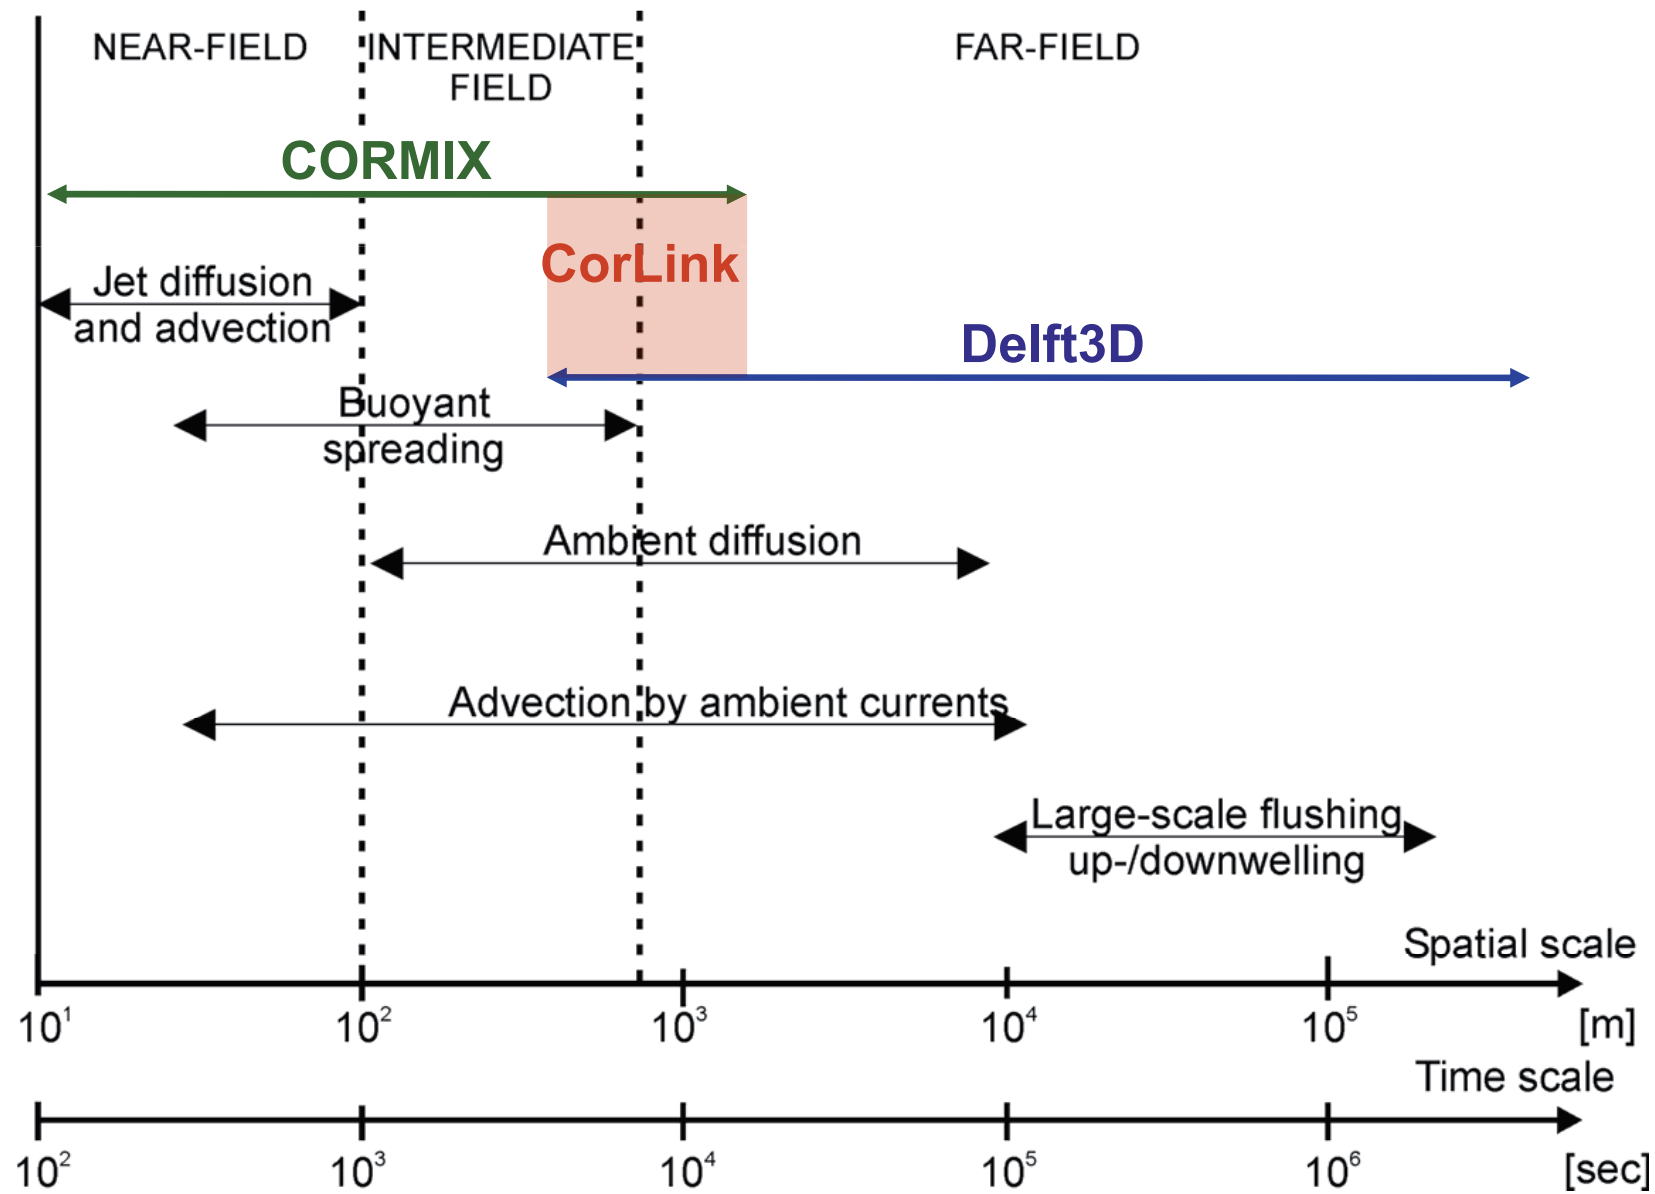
NEAR-FIELD

INTERMEDIATE FIELD

FAR-FIELD

CORMIX

CorLink

Jet diffusion and advection

Delft3D

Buoyant spreading

Ambient diffusion

Advection by ambient currents

Large-scale flushing up-/downwelling

Spatial scale

$10^1$ $10^2$ $10^3$ $10^4$ $10^5$ [m]

Time scale

$10^2$ $10^3$ $10^4$ $10^5$ $10^6$ [sec]